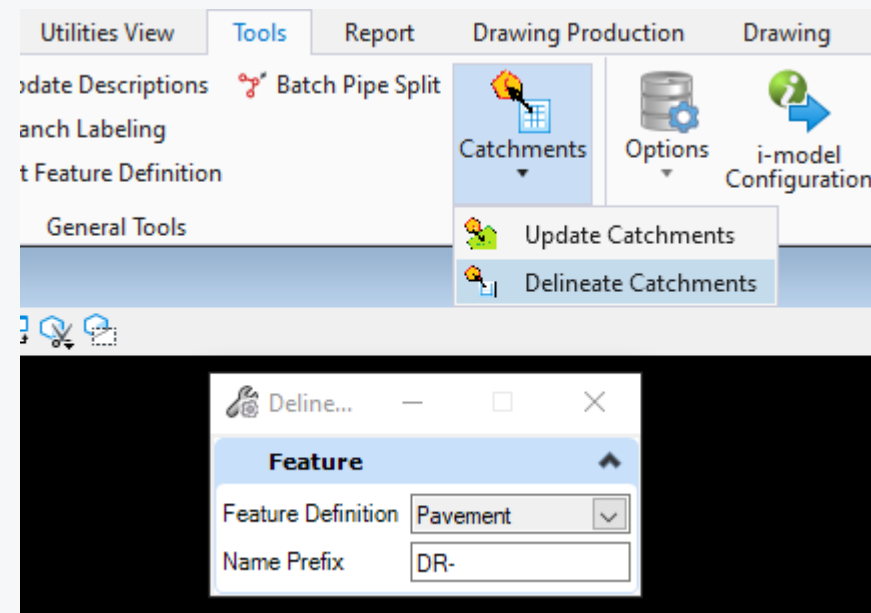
Utilities View | Tools | Report | Drawing Production | Drawing

odate Descriptions
Batch Pipe Split
anch Labeling
t Feature Definition
General Tools

Catchments
Options
i-model Configuration

Update Catchments
Delineate Catchments

Deline...

Feature
Feature Definition | Pavement
Name Prefix | DR-